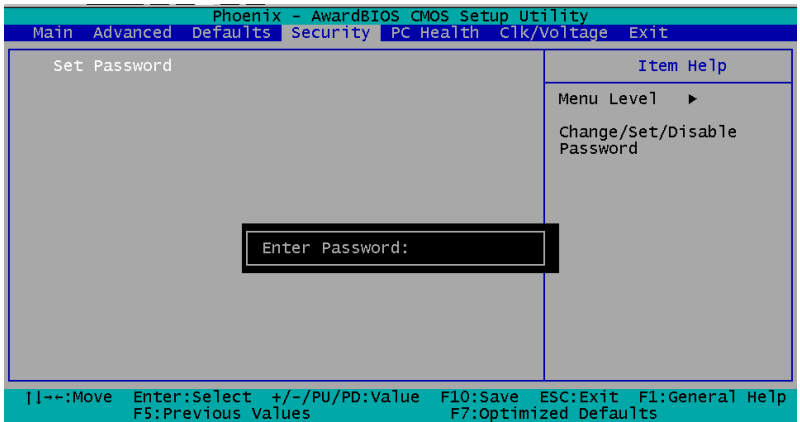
Phoenix - AwardBIOS CMOS Setup Utility

Main Advanced Defaults Security PC Health Clk/Voltage Exit

Set Password

Item Help

Menu Level ►

Change/Set/Disable Password

Enter Password:

↑↓→←:Move Enter:Select +/-/PU/PD:Value F10:Save ESC:Exit F1:General Help
F5:Previous Values F7:Optimized Defaults